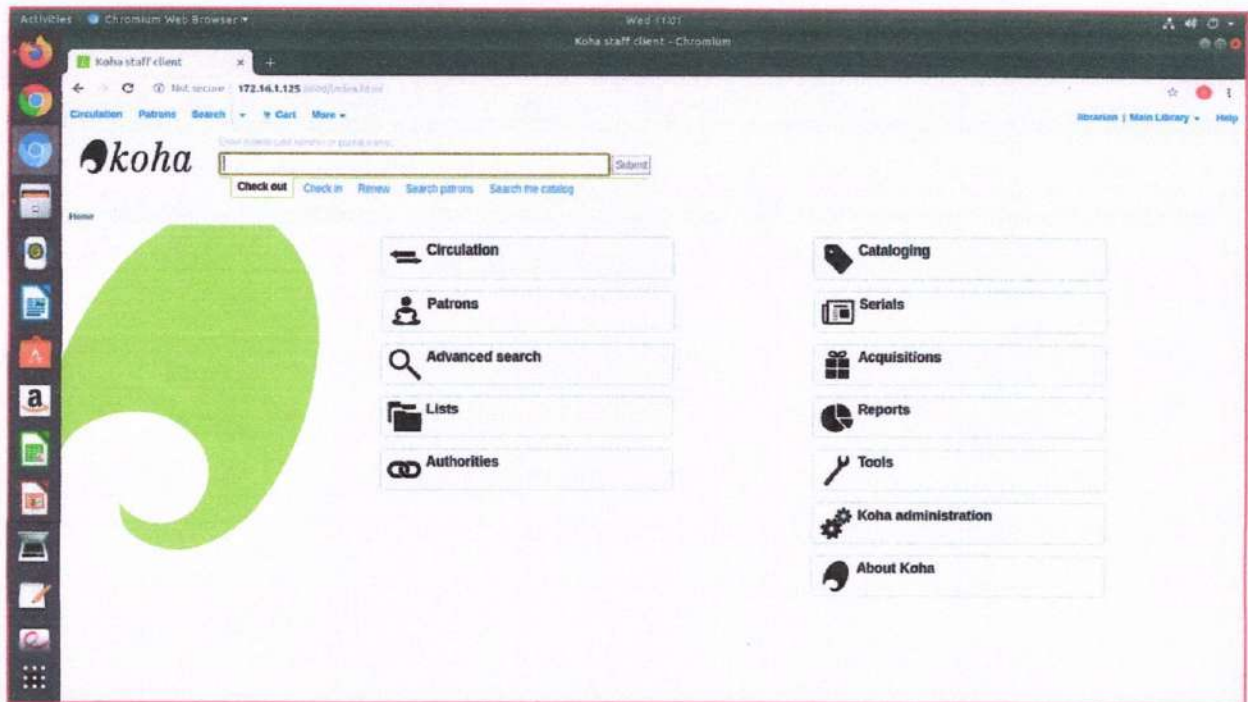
Activities Chromium Web Browser ▾

Wed 11:01

Koha staff client - Chromium

Koha staff client ×

Not secure | 172.16.1.125 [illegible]

Circulation Patrons Search ▾ Cart More ▾

librarian | Main Library ▾ Help

koha

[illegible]

Submit

Check out Check in Renew Search patrons Search the catalog

Home

Circulation

Patrons

Advanced search

Lists

Authorities

Cataloging

Serials

Acquisitions

Reports

Tools

Koha administration

About Koha